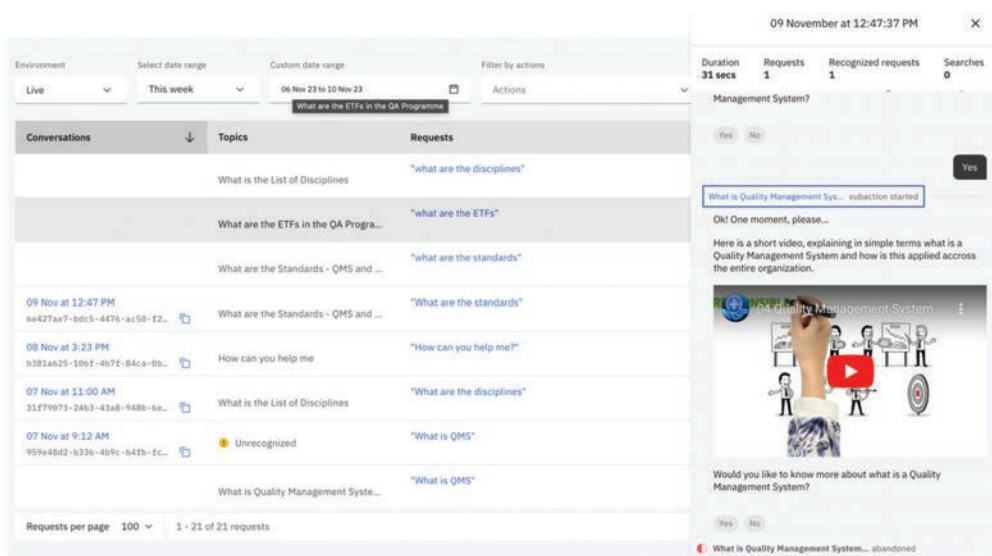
Environment
Live

Select date range
This week

Custom date range
06 Nov 23 to 10 Nov 23
What are the ETFs in the QA Programme

Filter by actions
Actions

| Conversations | Topics | Requests |
|---|---|---|
| | What is the List of Disciplines | "what are the disciplines" |
| | What are the ETFs in the QA Progra... | "what are the ETFs" |
| | What are the Standards - QMS and ... | "what are the standards" |
| 09 Nov at 12:47 PM 6e427ae7-bdc5-4476-ac50-f2... | What are the Standards - QMS and ... | "What are the standards" |
| 08 Nov at 3:23 PM b381a625-106f-4b7f-84ca-0b... | How can you help me | "How can you help me?" |
| 07 Nov at 11:00 AM 31f79073-24b3-43a8-948b-6e... | What is the List of Disciplines | "What are the disciplines" |
| 07 Nov at 9:12 AM 959e48d2-b336-4b9c-b4fb-fc... | Unrecognized | "What is QMS" |
| | What is Quality Management Syste... | "What is QMS" |

Requests per page 100
1 - 21 of 21 requests

09 November at 12:47:37 PM

Duration
31 secs
Requests
1
Recognized requests
1
Searches
0

Management System?

Yes No

Yes

What is Quality Management Sys... subaction started

Ok! One moment, please...

Here is a short video, explaining in simple terms what is a Quality Management System and how is this applied accross the entire organization.

04 Quality Management System

Would you like to know more about what is a Quality Management System?

Yes No

What is Quality Management System... abandoned